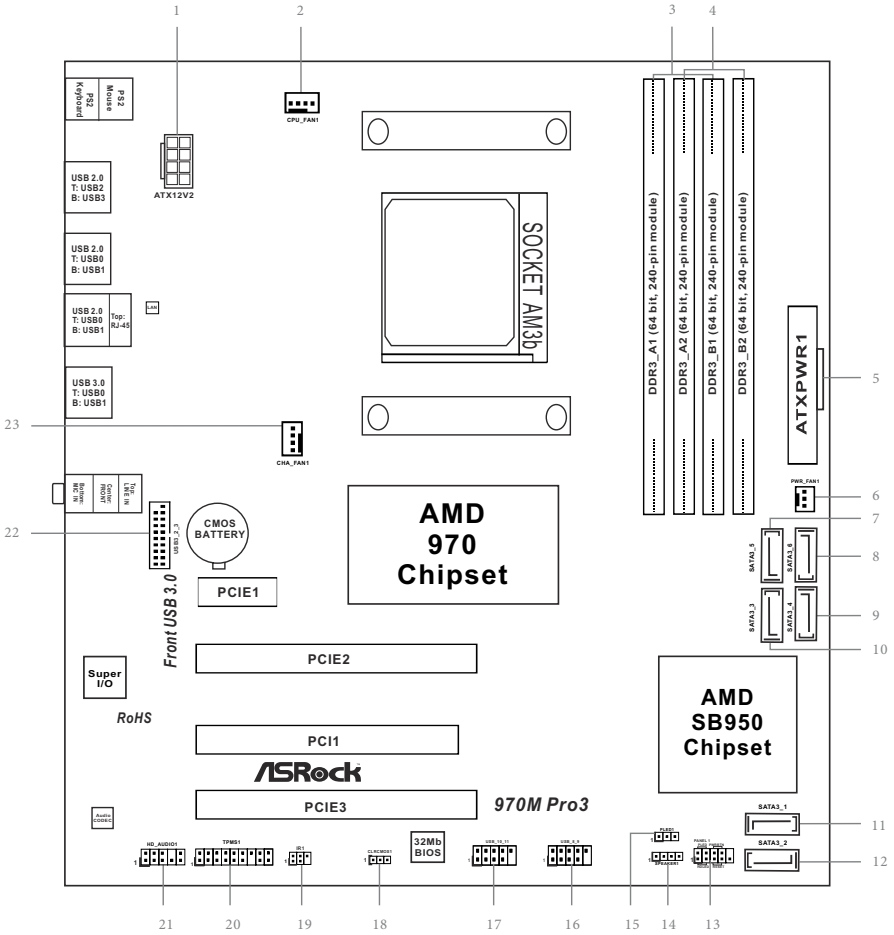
1
2
3
4
PS2 Mouse
PS2 Keyboard
CPU_FAN1
ATX12V2
USB 2.0
T: USB2
B: USB3
USB 2.0
T: USB0
B: USB1
USB 2.0
T: USB0
B: USB1
Top: RJ-45
LAN
USB 3.0
T: USB0
B: USB1
SOCKET AM3b
DDR3_A1 (64 bit, 240-pin module)
DDR3_A2 (64 bit, 240-pin module)
DDR3_B1 (64 bit, 240-pin module)
DDR3_B2 (64 bit, 240-pin module)
ATXPWR1
5
23
CHA_FAN1
Bottom: MIC IN
Center: FRONT
Top: LINE IN
PWR_FAN1
6
22
USB3_2_3
CMOS BATTERY
AMD
970
Chipset
7
SATA3_5
SATA3_6
8
PCIE1
SATA3_3
SATA3_4
9
Front USB 3.0
10
PCIE2
Super I/O
AMD
SB950
Chipset
RoHS
PCI1
ASRock
Audio CODEC
PCIE3
970M Pro3
SATA3_1
11
HD_AUDIO1
TPMS1
IR1
CLRCMOS1
32Mb BIOS
USB_10_11
USB_8_9
PLED1
SPEAKER1
PANEL1
SATA3_2
12
1
1
1
1
1
1
1
1
21
20
19
18
17
16
15
14
13